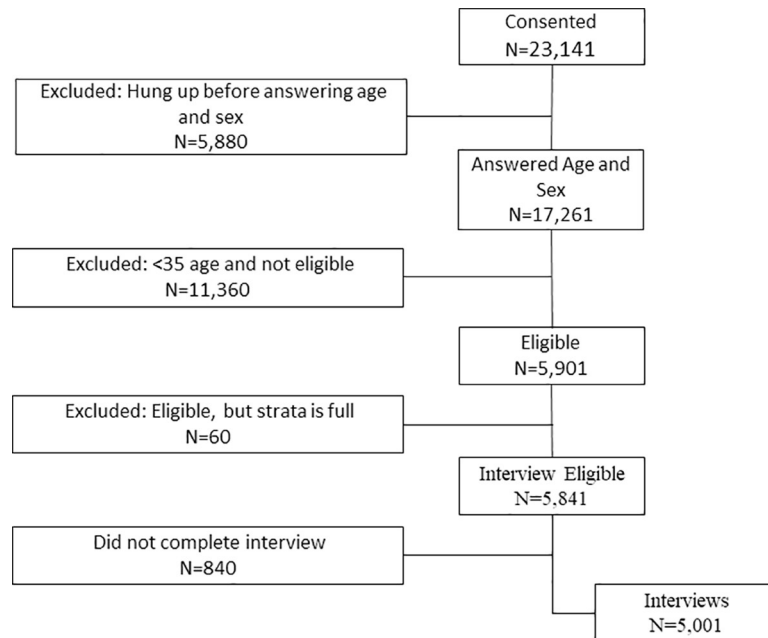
Consented
N=23,141

Excluded: Hung up before answering age and sex
N=5,880

Answered Age and Sex
N=17,261

Excluded: <35 age and not eligible
N=11,360

Eligible
N=5,901

Excluded: Eligible, but strata is full
N=60

Interview Eligible
N=5,841

Did not complete interview
N=840

Interviews
N=5,001